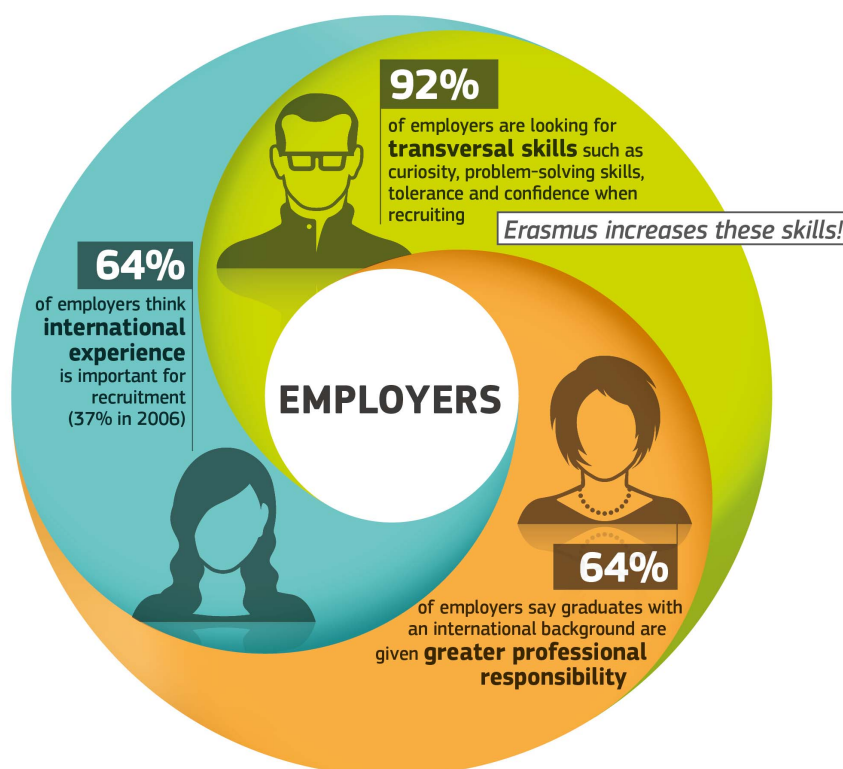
92%

of employers are looking for **transversal skills** such as curiosity, problem-solving skills, tolerance and confidence when recruiting

Erasmus increases these skills!

64%

of employers think **international experience** is important for recruitment (37% in 2006)

EMPLOYERS

64%

of employers say graduates with an international background are given **greater professional responsibility**